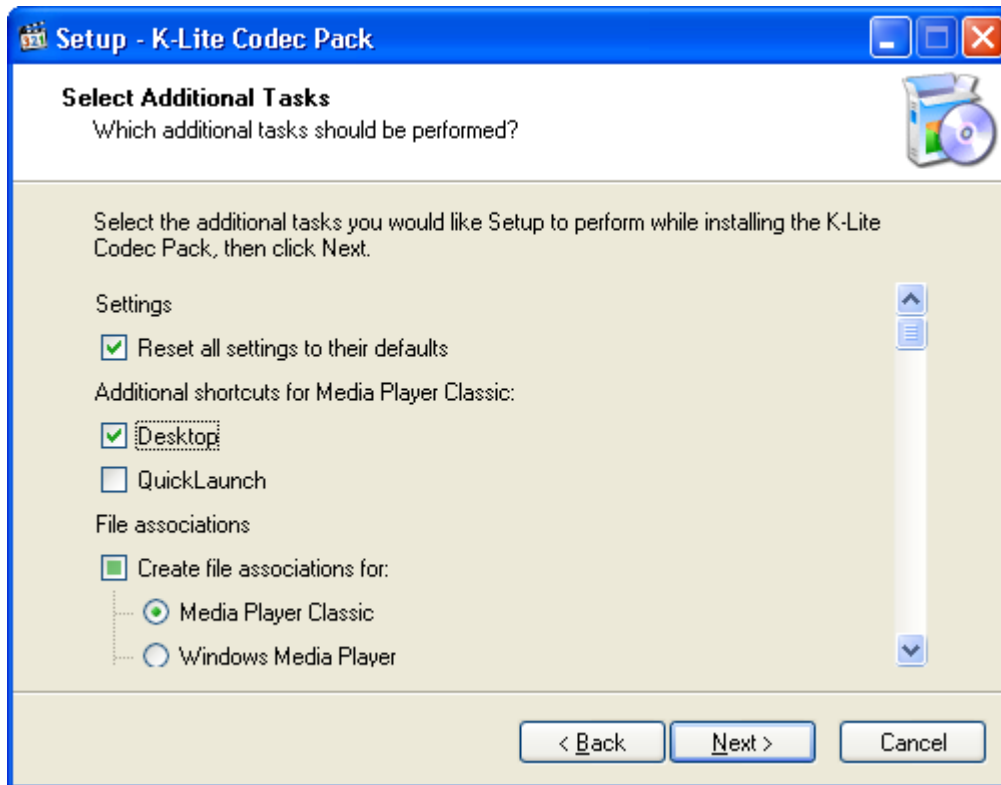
Setup - K-Lite Codec Pack

Select Additional Tasks
Which additional tasks should be performed?

Select the additional tasks you would like Setup to perform while installing the K-Lite Codec Pack, then click Next.

Settings

Reset all settings to their defaults

Additional shortcuts for Media Player Classic:

Desktop

QuickLaunch

File associations

Create file associations for:

Media Player Classic

Windows Media Player

< Back
Next >
Cancel